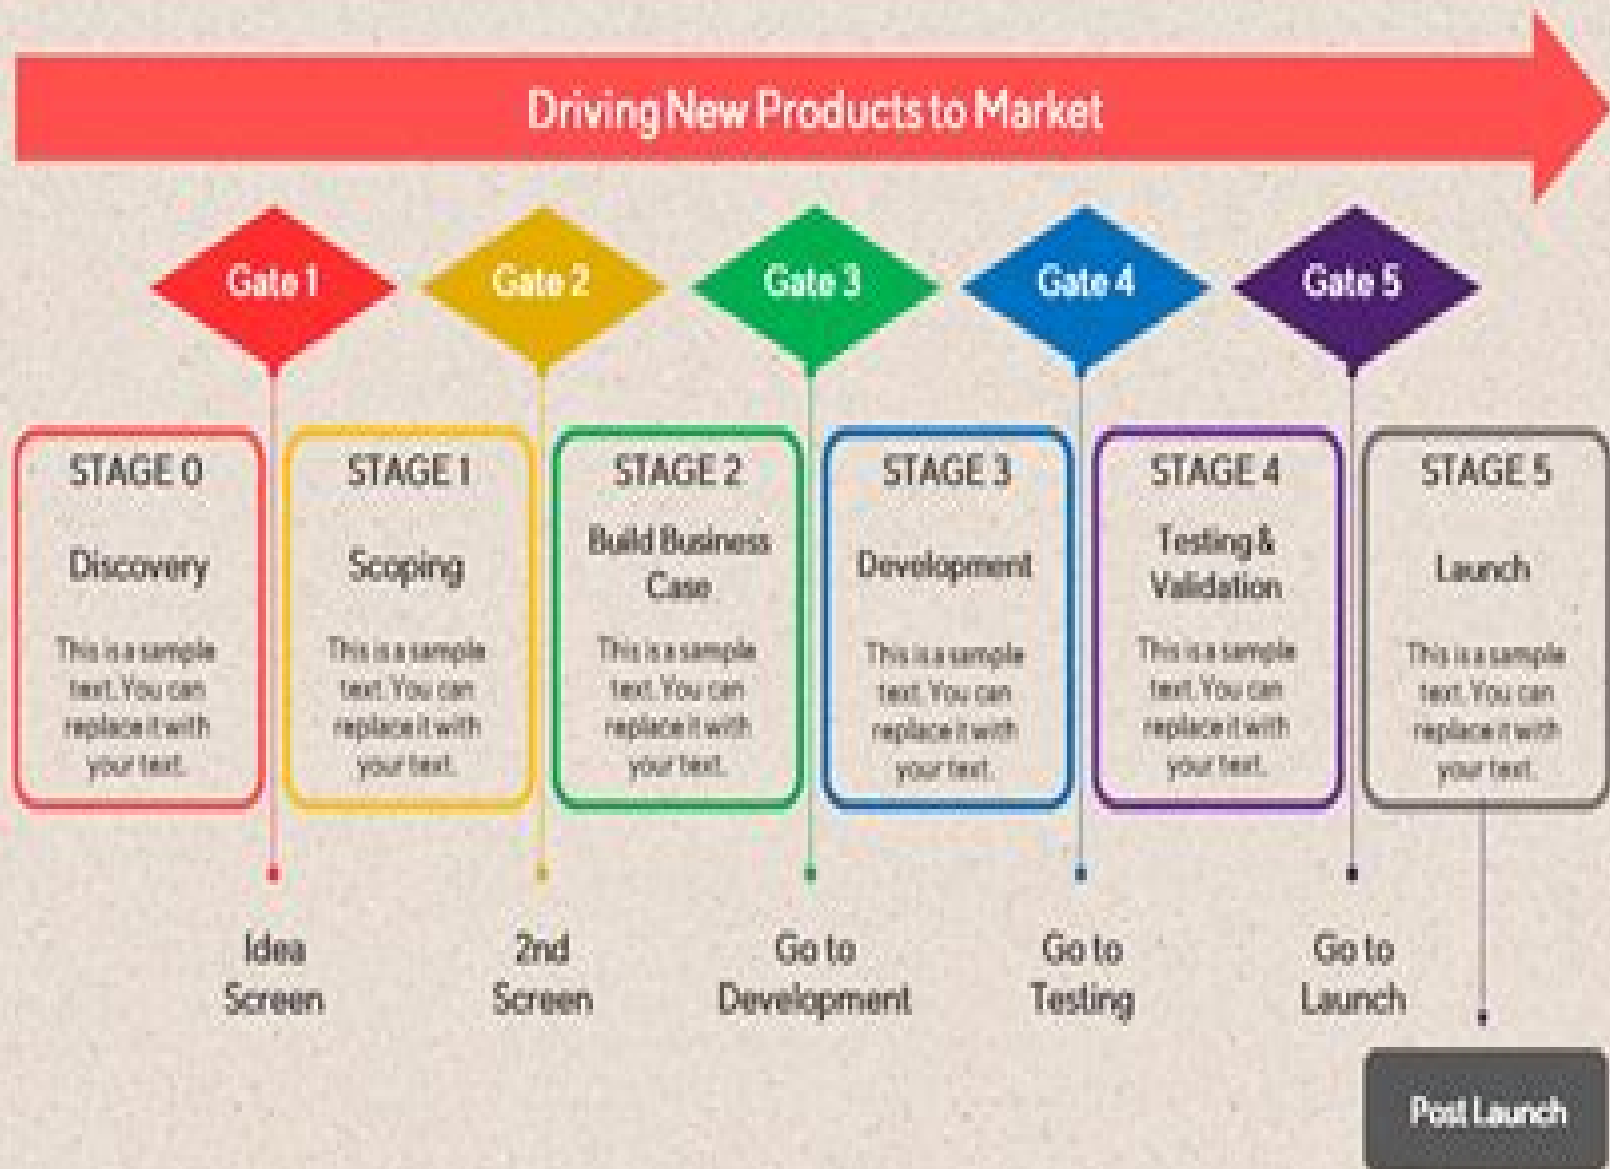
Driving New Products to Market

Gate 1

Gate 2

Gate 3

Gate 4

Gate 5

STAGE 0

Discovery

This is a sample text. You can replace it with your text.

STAGE 1

Scoping

This is a sample text. You can replace it with your text.

STAGE 2

Build Business Case

This is a sample text. You can replace it with your text.

STAGE 3

Development

This is a sample text. You can replace it with your text.

STAGE 4

Testing & Validation

This is a sample text. You can replace it with your text.

STAGE 5

Launch

This is a sample text. You can replace it with your text.

Idea Screen

2nd Screen

Go to Development

Go to Testing

Go to Launch

Post Launch